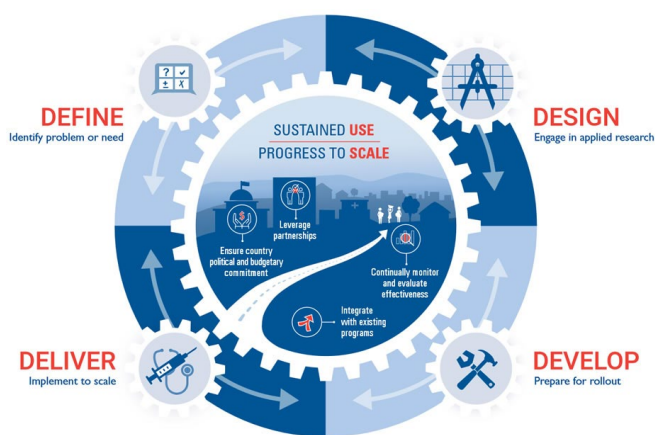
DEFINE
Identify problem or need

DESIGN
Engage in applied research

SUSTAINED USE
PROGRESS TO SCALE

Leverage partnerships

Ensure country political and budgetary commitment

Continually monitor and evaluate effectiveness

Integrate with existing programs

DELIVER
Implement to scale

DEVELOP
Prepare for rollout